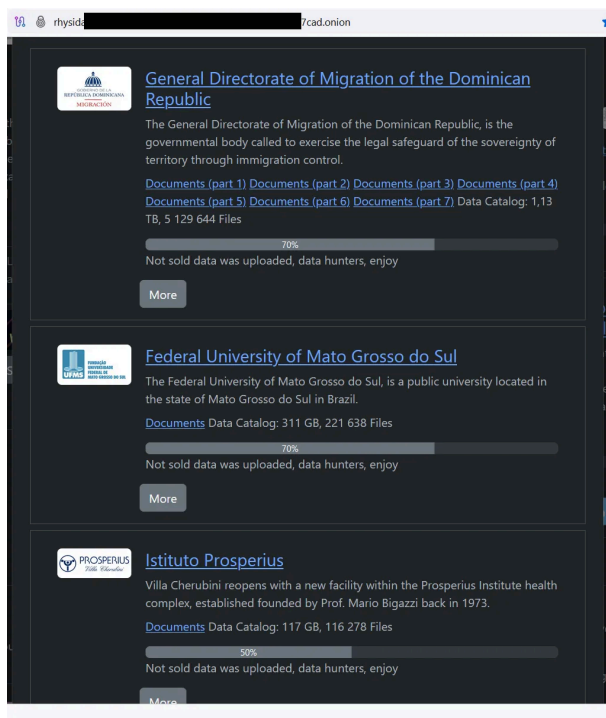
rhysida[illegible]7cad.onion

GOBIERNO DE LA REPÚBLICA DOMINICANA MIGRACIÓN

General Directorate of Migration of the Dominican Republic

The General Directorate of Migration of the Dominican Republic, is the governmental body called to exercise the legal safeguard of the sovereignty of territory through immigration control.

Documents (part 1) Documents (part 2) Documents (part 3) Documents (part 4) Documents (part 5) Documents (part 6) Documents (part 7) Data Catalog: 1,13 TB, 5 129 644 Files

70%

Not sold data was uploaded, data hunters, enjoy

More

UFMS FUNDAÇÃO UNIVERSIDADE FEDERAL DE MATO GROSSO DO SUL

Federal University of Mato Grosso do Sul

The Federal University of Mato Grosso do Sul, is a public university located in the state of Mato Grosso do Sul in Brazil.

Documents Data Catalog: 311 GB, 221 638 Files

70%

Not sold data was uploaded, data hunters, enjoy

More

PROSPERIUS Villa Cherubini

Istituto Prosperius

Villa Cherubini reopens with a new facility within the Prosperius Institute health complex, established founded by Prof. Mario Bigazzi back in 1973.

Documents Data Catalog: 117 GB, 116 278 Files

50%

Not sold data was uploaded, data hunters, enjoy

More